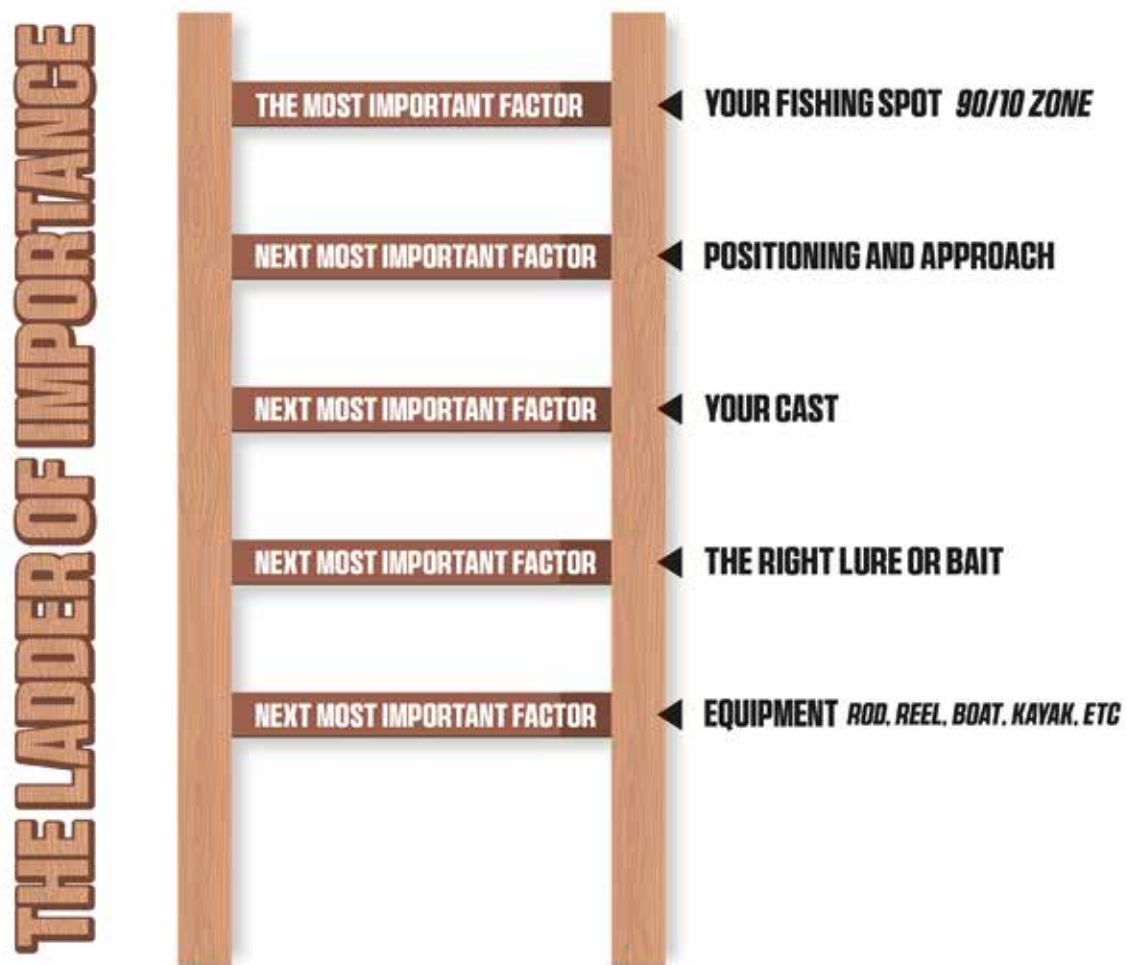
THE LADDER OF IMPORTANCE

THE MOST IMPORTANT FACTOR
YOUR FISHING SPOT 90/10 ZONE

NEXT MOST IMPORTANT FACTOR
POSITIONING AND APPROACH

NEXT MOST IMPORTANT FACTOR
YOUR CAST

NEXT MOST IMPORTANT FACTOR
THE RIGHT LURE OR BAIT

NEXT MOST IMPORTANT FACTOR
EQUIPMENT ROD, REEL, BOAT, KAYAK, ETC